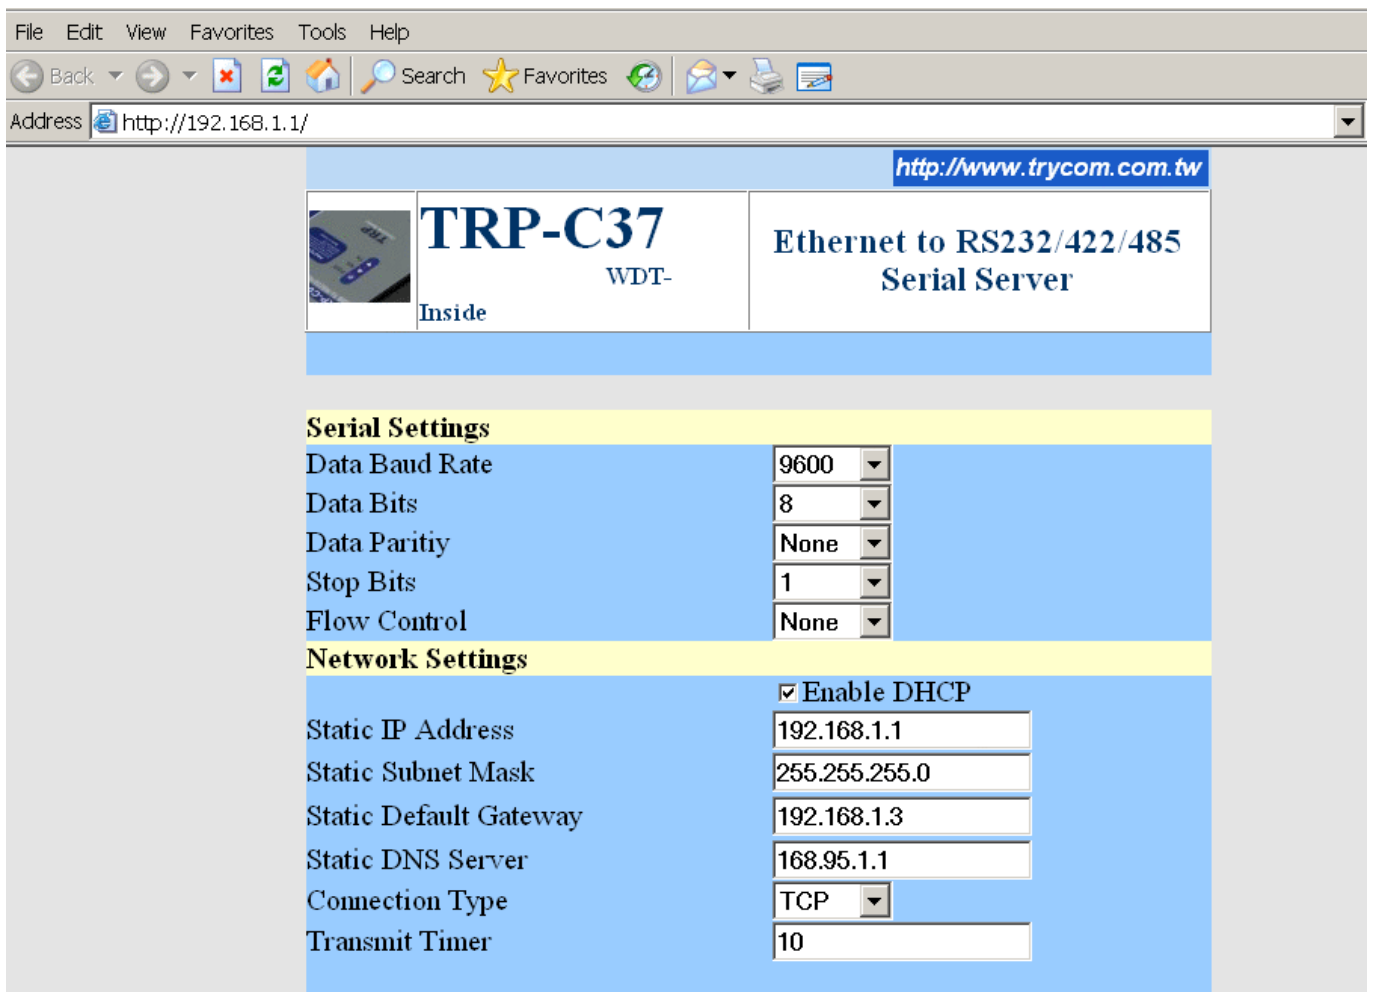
File Edit View Favorites Tools Help

Back Search Favorites

Address http://192.168.1.1/

http://www.trycom.com.tw

TRP-C37

WDT-

Inside

Ethernet to RS232/422/485 Serial Server

Serial Settings

| | |
|---|---|
| Data Baud Rate | 9600 |
| Data Bits | 8 |
| Data Paritiy | None |
| Stop Bits | 1 |
| Flow Control | None |

Network Settings

| | |
|---|---|
| | ☑ Enable DHCP |
| Static IP Address | 192.168.1.1 |
| Static Subnet Mask | 255.255.255.0 |
| Static Default Gateway | 192.168.1.3 |
| Static DNS Server | 168.95.1.1 |
| Connection Type | TCP |
| Transmit Timer | 10 |